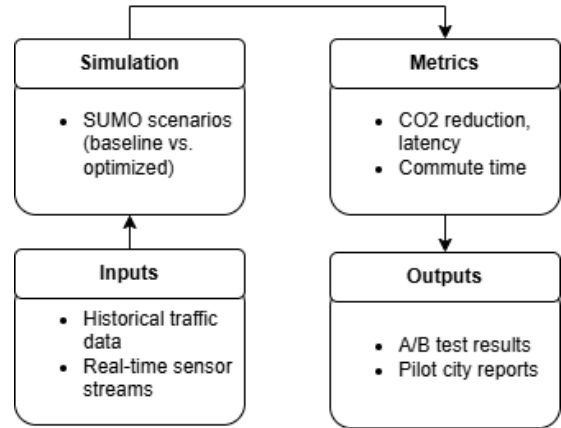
Simulation

- SUMO scenarios (baseline vs. optimized)

Inputs

- Historical traffic data
- Real-time sensor streams

Metrics

- CO2 reduction, latency
- Commute time

Outputs

- A/B test results
- Pilot city reports